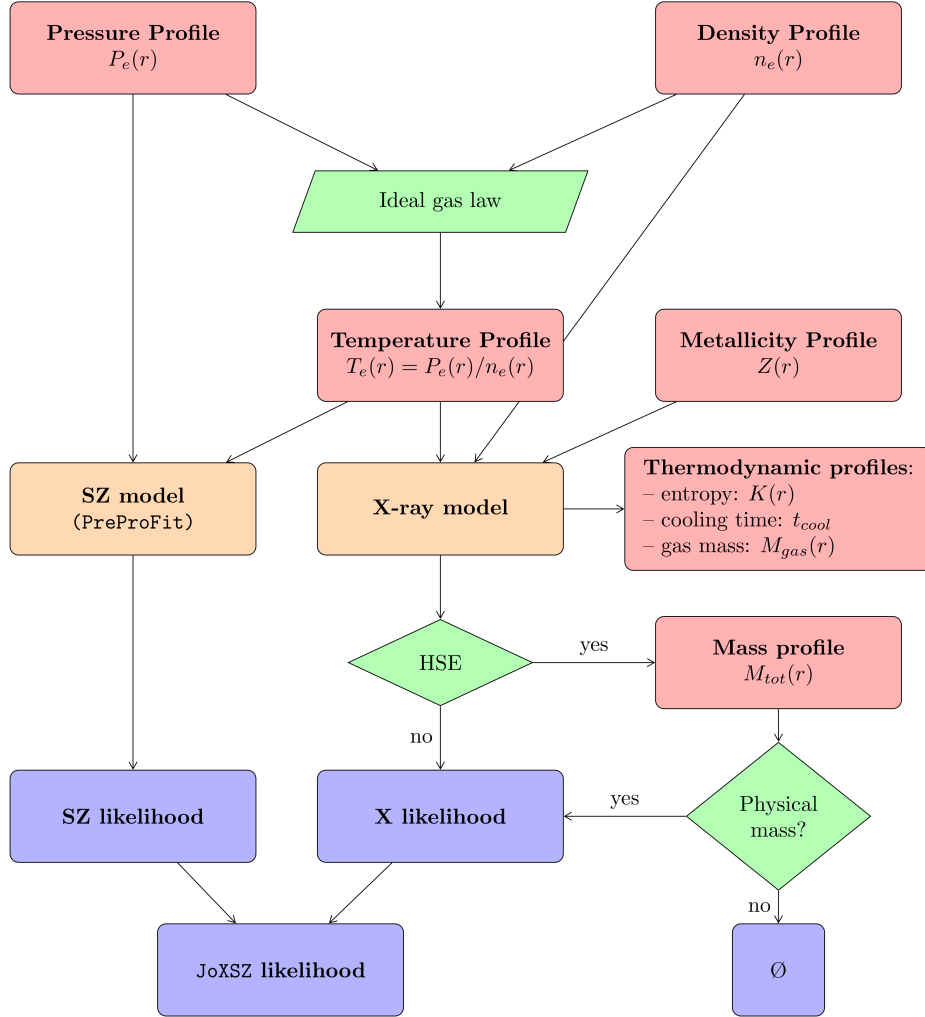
**Pressure Profile**
$P_e(r)$

**Density Profile**
$n_e(r)$

Ideal gas law

**Temperature Profile**
$T_e(r) = P_e(r)/n_e(r)$

**Metallicity Profile**
$Z(r)$

**SZ model**
(PreProFit)

**X-ray model**

**Thermodynamic profiles**:
– entropy: $K(r)$
– cooling time: $t_{cool}$
– gas mass: $M_{gas}(r)$

HSE

yes

**Mass profile**
$M_{tot}(r)$

no

**SZ likelihood**

**X likelihood**

yes

Physical mass?

no

JoXSZ **likelihood**

Ø